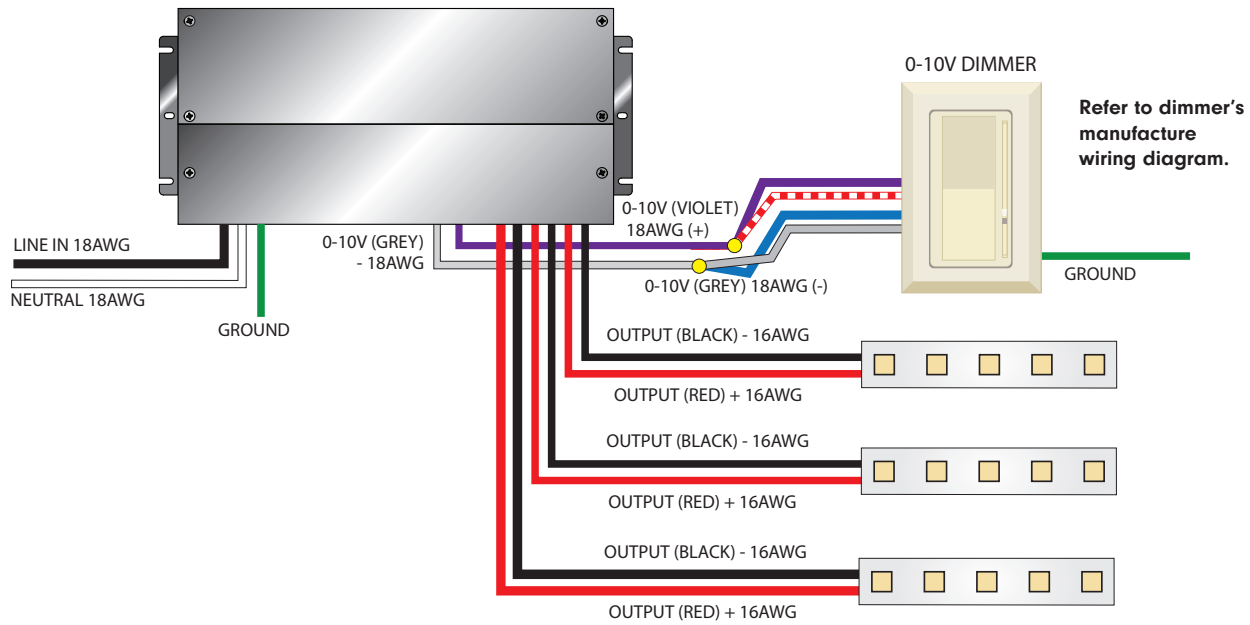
0-10V DIMMER

Refer to dimmer's manufacture wiring diagram.

0-10V (VIOLET) 18AWG (+)

0-10V (GREY) - 18AWG

0-10V (GREY) 18AWG (-)

LINE IN 18AWG

NEUTRAL 18AWG

GROUND

GROUND

OUTPUT (BLACK) - 16AWG

OUTPUT (RED) + 16AWG

OUTPUT (BLACK) - 16AWG

OUTPUT (RED) + 16AWG

OUTPUT (BLACK) - 16AWG

OUTPUT (RED) + 16AWG